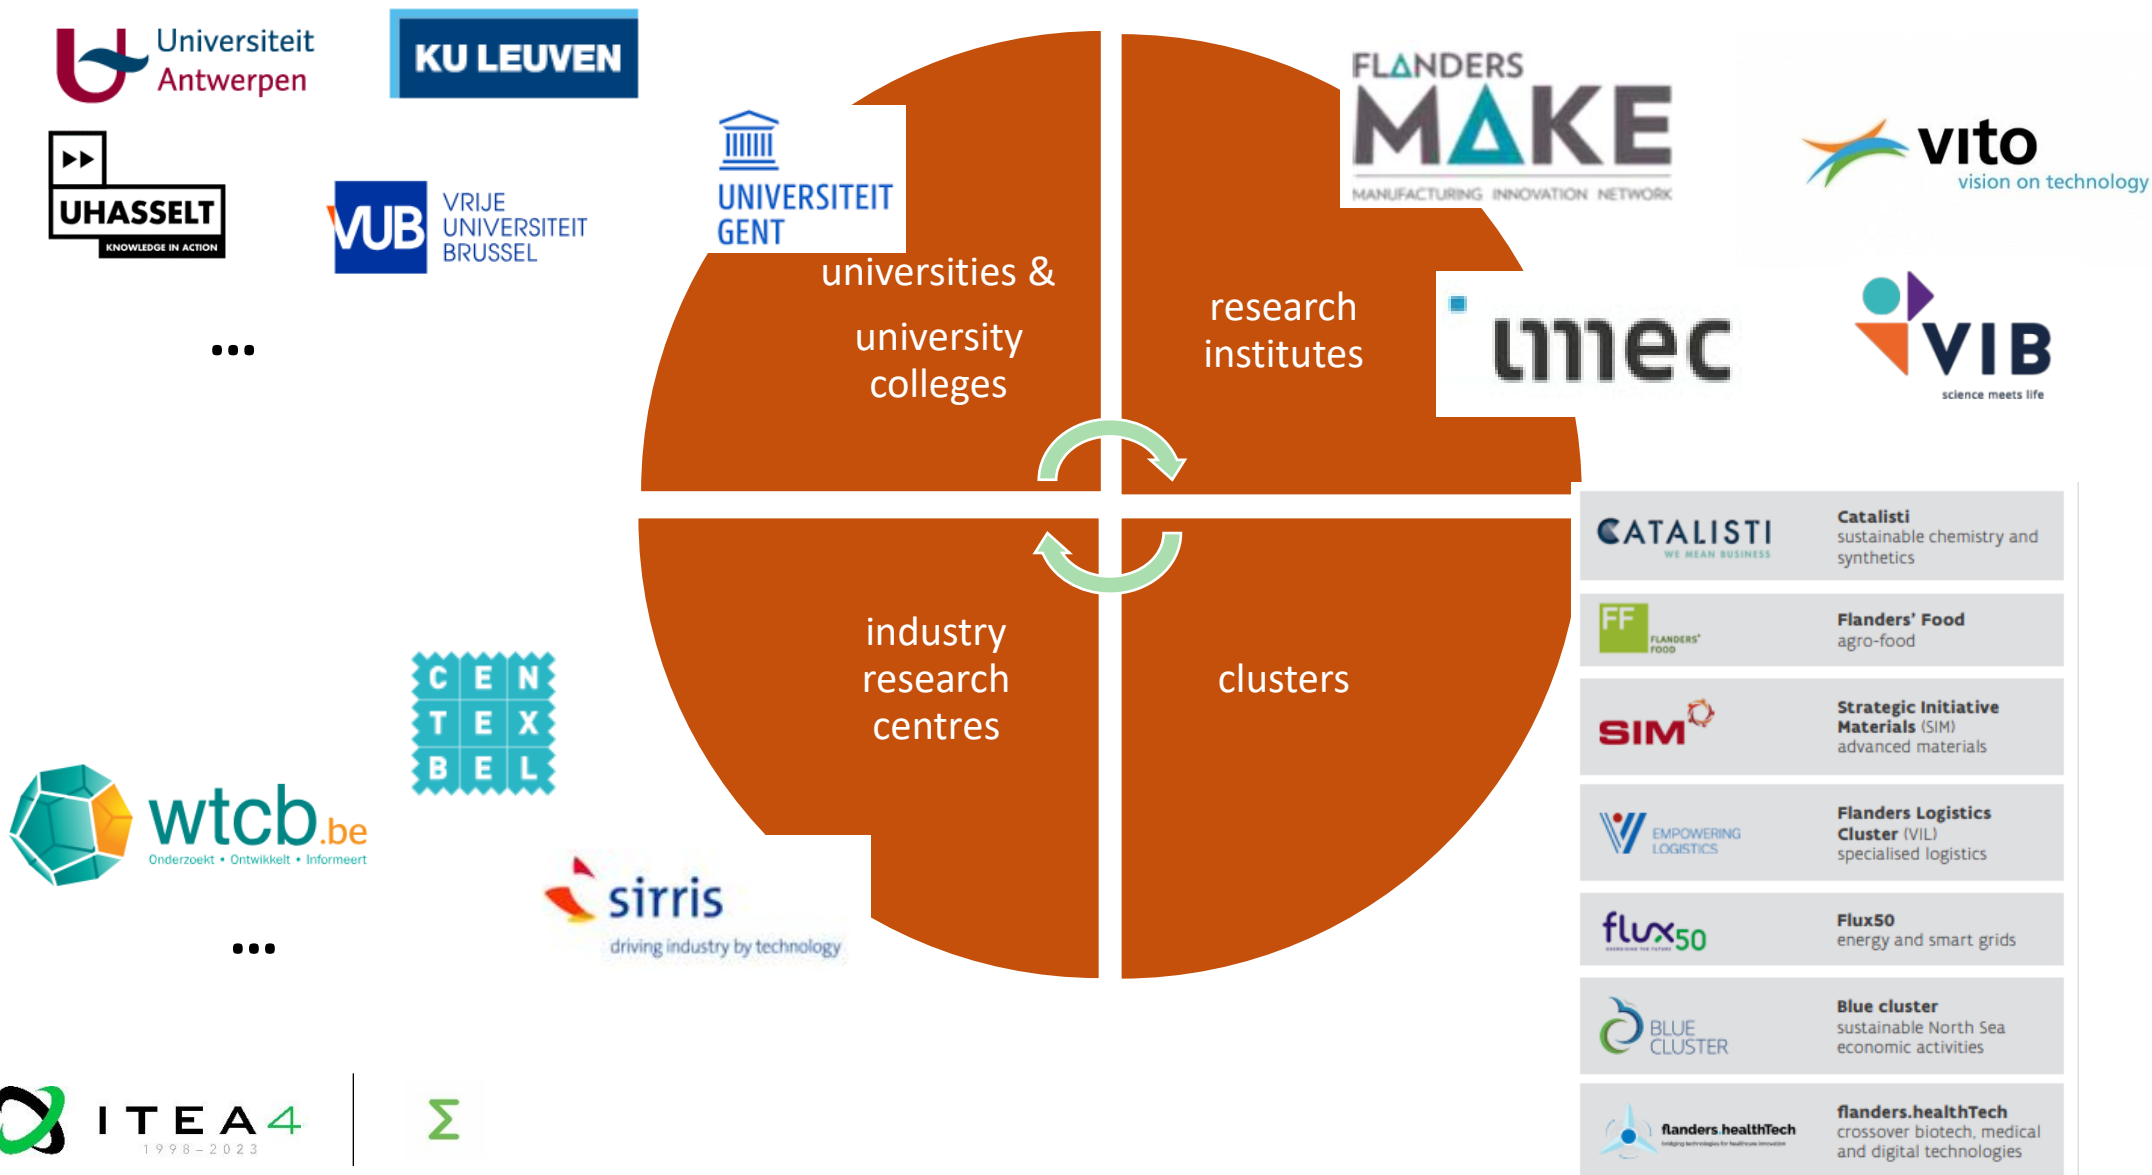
Universiteit Antwerpen

KU LEUVEN

UHASSELT
KNOWLEDGE IN ACTION

VUB VRIJE UNIVERSITEIT BRUSSEL

UNIVERSITEIT GENT

...

universities & university colleges

research institutes

FLANDERS MAKE
MANUFACTURING INNOVATION NETWORK

vito
vision on technology

imec

VIB
science meets life

industry research centres

clusters

| | |
|---|---|
| CATALISTI WE MEAN BUSINESS | **Catalisti** sustainable chemistry and synthetics |
| FF FLANDERS' FOOD | **Flanders' Food** agro-food |
| SIM | **Strategic Initiative Materials** (SIM) advanced materials |
| EMPOWERING LOGISTICS | **Flanders Logistics Cluster** (VIL) specialised logistics |
| flux50 | **Flux50** energy and smart grids |
| BLUE CLUSTER | **Blue cluster** sustainable North Sea economic activities |
| flanders.healthTech | **flanders.healthTech** crossover biotech, medical and digital technologies |

C E N T E X B E L

wtcb.be
Onderzoekt • Ontwikkelt • Informeert

sirris
driving industry by technology

...

ITEA4
1998 – 2023

Σ